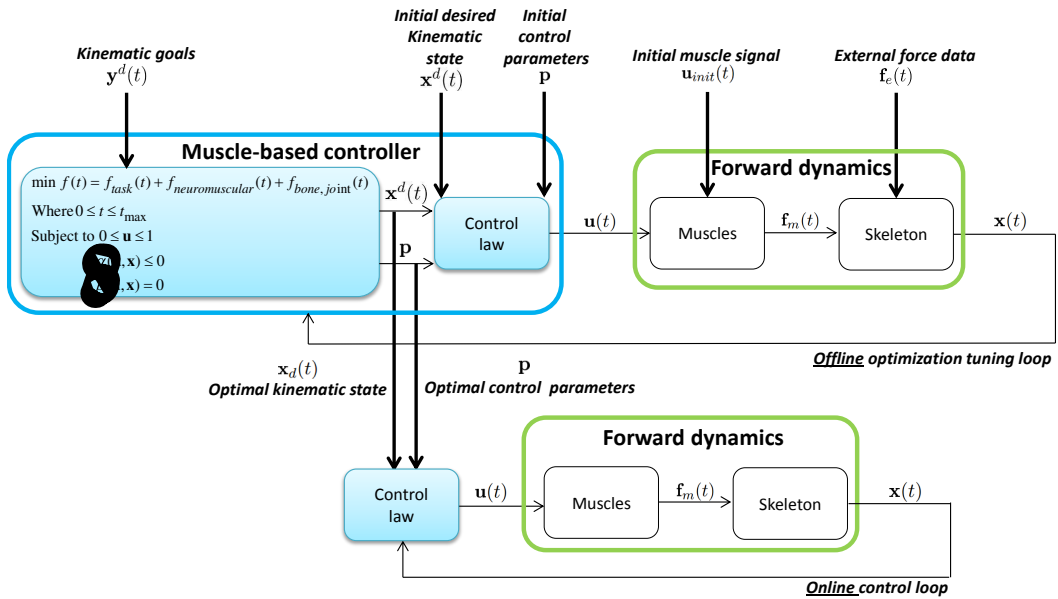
Kinematic goals
$\mathbf{y}^d(t)$

Initial desired Kinematic state
$\mathbf{x}^d(t)$

Initial control parameters
$\mathbf{p}$

Initial muscle signal
$\mathbf{u}_{init}(t)$

External force data
$\mathbf{f}_e(t)$

Muscle-based controller

$\min f(t) = f_{task}(t) + f_{neuromuscular}(t) + f_{bone,joint}(t)$
Where $0 \le t \le t_{\max}$
Subject to $0 \le \mathbf{u} \le 1$
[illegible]$, \mathbf{x}) \le 0$
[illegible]$, \mathbf{x}) = 0$

$\mathbf{x}^d(t)$
$\mathbf{p}$

Control law

$\mathbf{u}(t)$

Forward dynamics

Muscles
$\mathbf{f}_m(t)$
Skeleton
$\mathbf{x}(t)$

Offline optimization tuning loop

$\mathbf{x}_d(t)$
Optimal kinematic state

$\mathbf{p}$
Optimal control parameters

Forward dynamics

Control law
$\mathbf{u}(t)$
Muscles
$\mathbf{f}_m(t)$
Skeleton
$\mathbf{x}(t)$

Online control loop